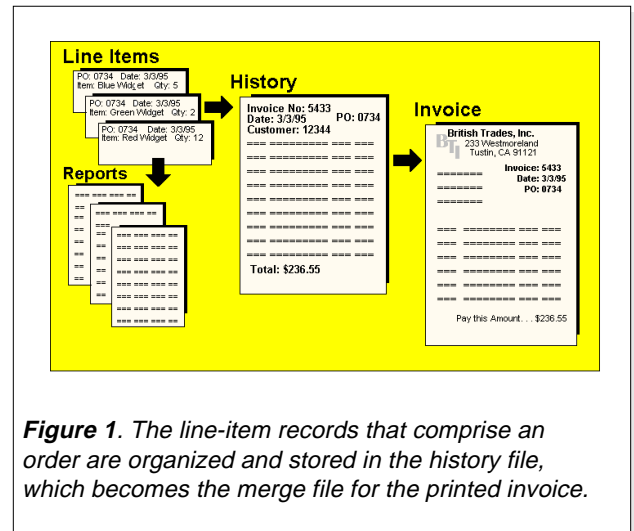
Line Items

PO: 0734 Date: 3/3/95
Item: Blue Widget Qty: 5

PO: 0734 Date: 3/3/95
Item: Green Widget Qty: 2

PO: 0734 Date: 3/3/95
Item: Red Widget Qty: 12

Reports

History

Invoice No: 5433
Date: 3/3/95 PO: 0734
Customer: 12344

Total: $236.55

Invoice

BTI
British Trades, Inc.
233 Westmoreland
Tustin, CA 91121

Invoice: 5433
Date: 3/3/95
PO: 0734

Pay this Amount. . . $236.55

**Figure 1**. The line-item records that comprise an order are organized and stored in the history file, which becomes the merge file for the printed invoice.